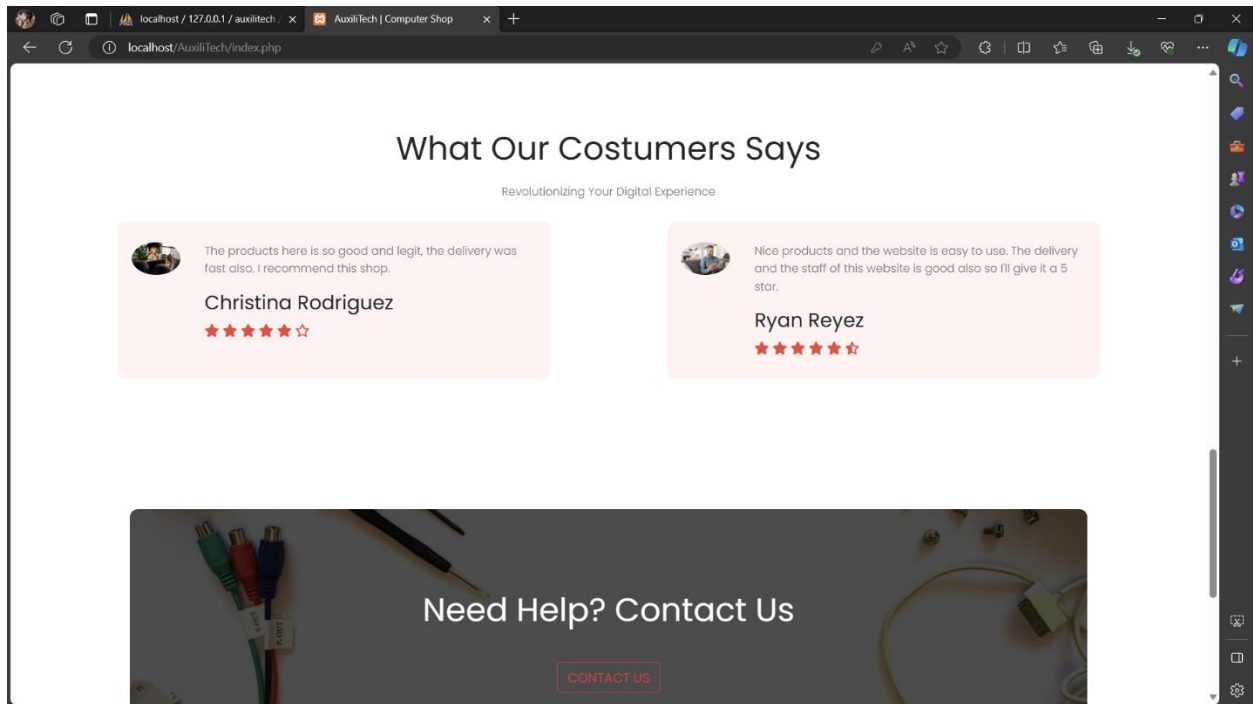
localhost / 127.0.0.1 / auxilitech
AuxiliTech | Computer Shop

localhost/AuxiliTech/index.php

What Our Costumers Says

Revolutionizing Your Digital Experience

The products here is so good and legit, the delivery was fast also. I recommend this shop.

Christina Rodriguez

Nice products and the website is easy to use. The delivery and the staff of this website is good also so I'll give it a 5 star.

Ryan Reyez

Need Help? Contact Us

CONTACT US